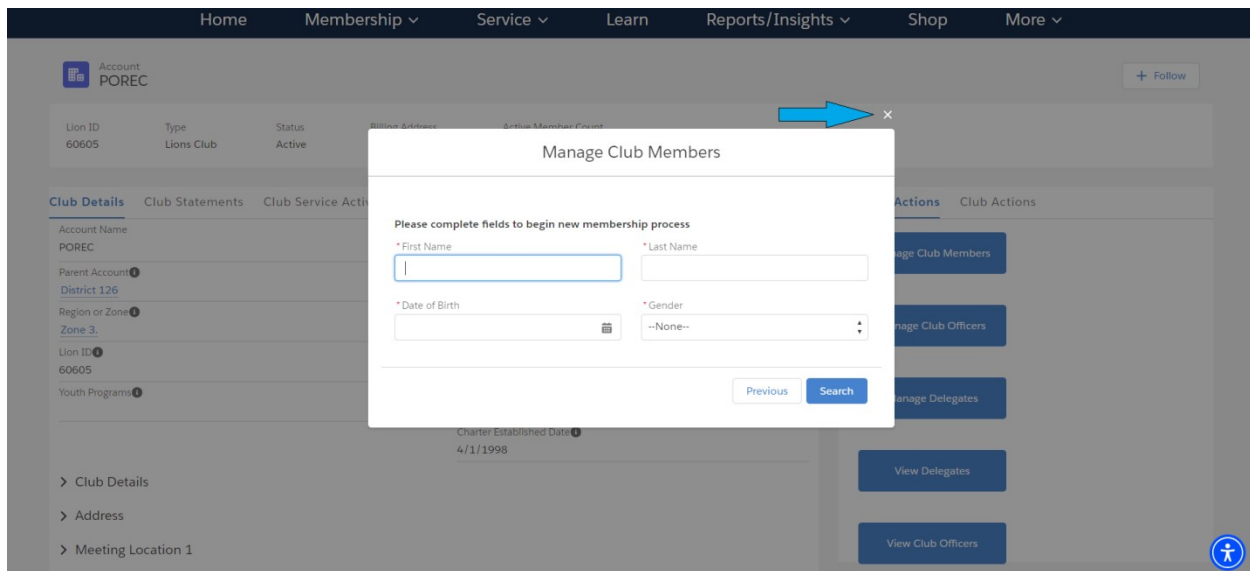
Home Membership Service Learn Reports/Insights Shop More

Account
POREC

+ Follow

Lion ID
60605

Type
Lions Club

Status
Active

Billing Address

Active Member Count

Club Details Club Statements Club Service Acti

Actions Club Actions

Account Name
POREC

Parent Account
District 126

Region or Zone
Zone 3.

Lion ID
60605

Youth Programs

Charter Established Date
4/1/1998

> Club Details

> Address

> Meeting Location 1

Manage Club Members

Please complete fields to begin new membership process

*First Name

*Last Name

*Date of Birth

*Gender
--None--

Previous Search

age Club Members

nage Club Officers

anage Delegates

View Delegates

View Club Officers